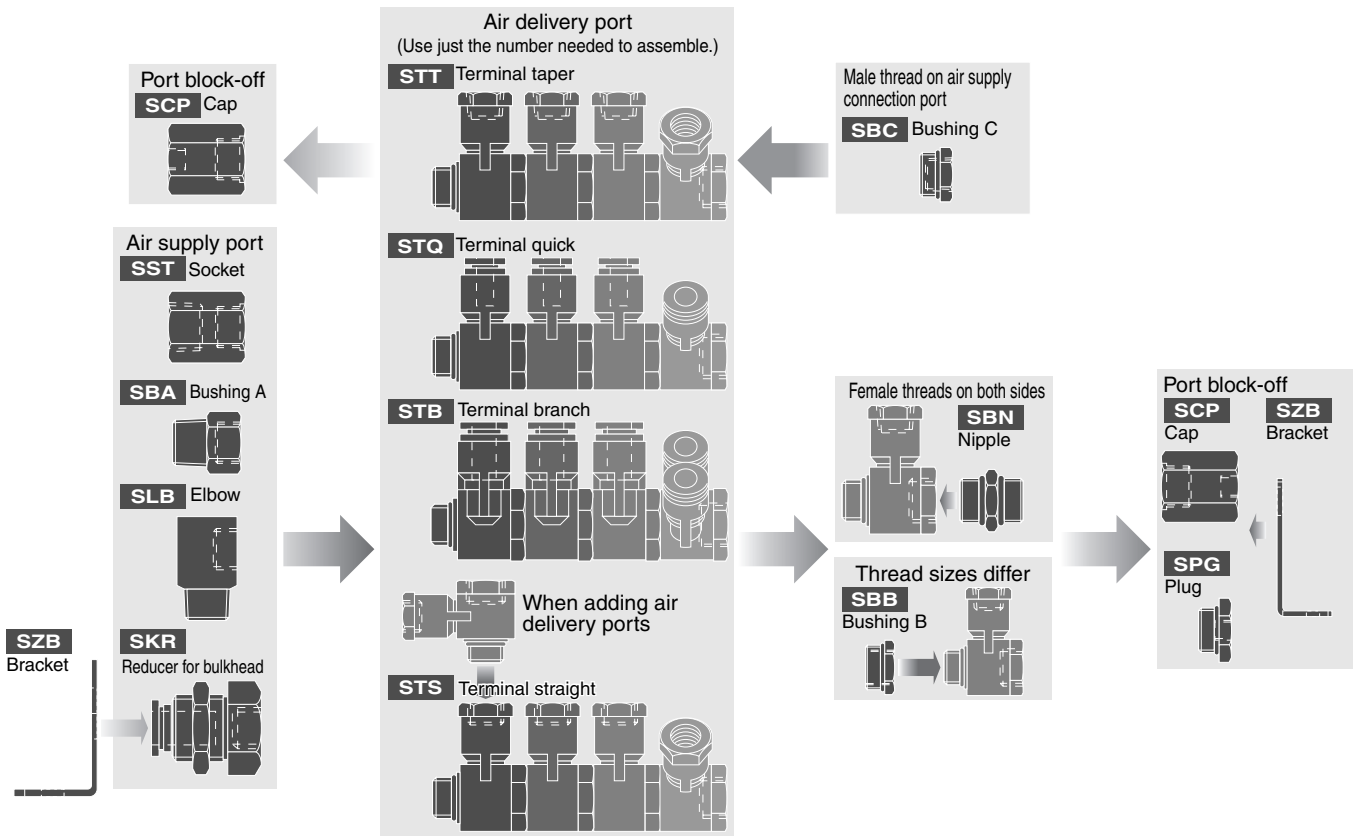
Port block-off
SCP Cap

Air supply port
SST Socket
SBA Bushing A
SLB Elbow
SKR Reducer for bulkhead

SZB
Bracket

Air delivery port
(Use just the number needed to assemble.)
STT Terminal taper
STQ Terminal quick
STB Terminal branch
When adding air delivery ports
STS Terminal straight

Male thread on air supply connection port
SBC Bushing C

Female threads on both sides
SBN
Nipple

Thread sizes differ
SBB
Bushing B

Port block-off
SCP
Cap
SZB
Bracket
SPG
Plug